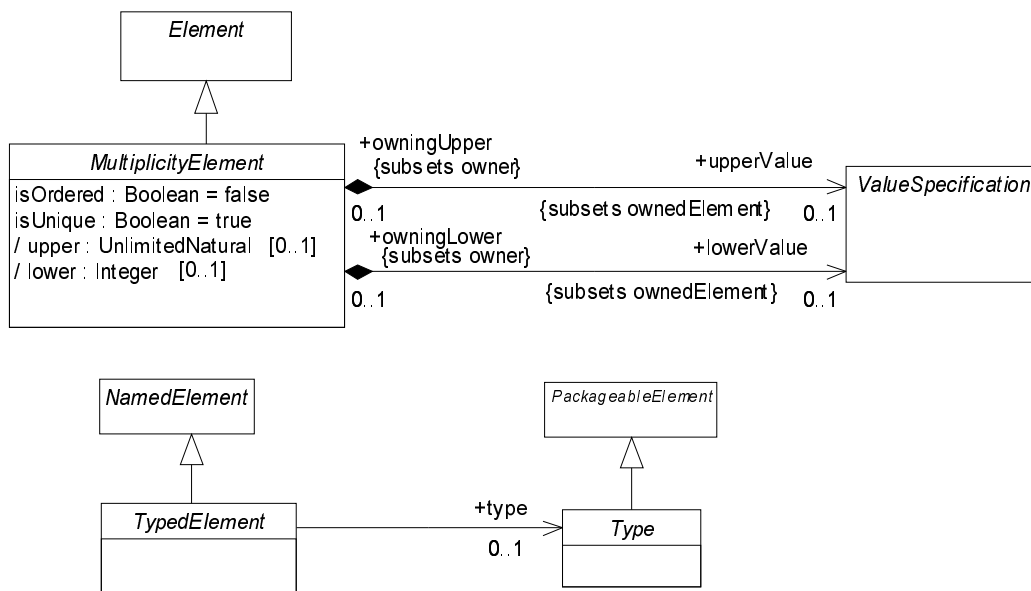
Element

MultiplicityElement

isOrdered : Boolean = false
isUnique : Boolean = true
/ upper : UnlimitedNatural [0..1]
/ lower : Integer [0..1]

+owningUpper
{subsets owner}

0..1

+upperValue

{subsets ownedElement}

0..1

ValueSpecification

+owningLower
{subsets owner}

0..1

+lowerValue

{subsets ownedElement}

0..1

NamedElement

PackageableElement

TypedElement

+type

0..1

Type